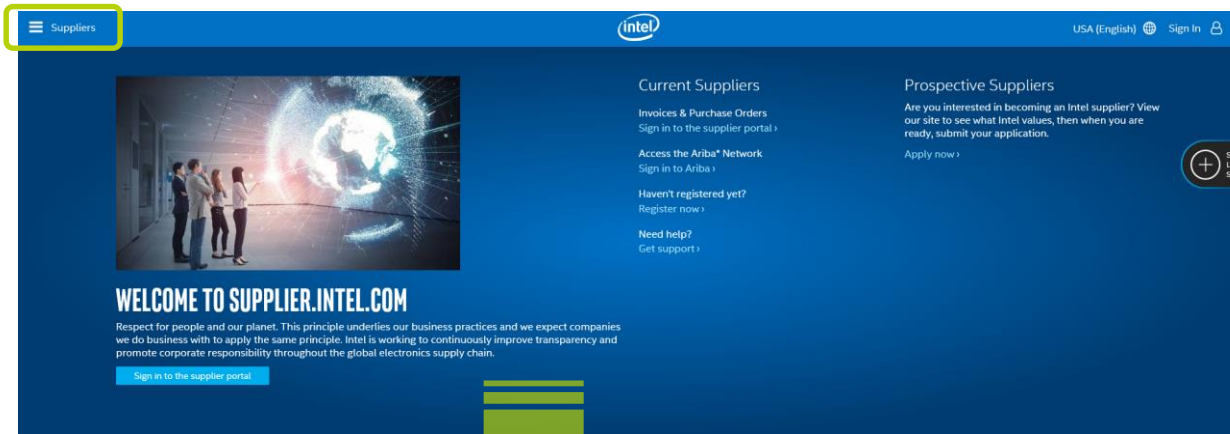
Suppliers

intel

USA (English) Sign In

WELCOME TO SUPPLIER.INTEL.COM

Respect for people and our planet. This principle underlies our business practices and we expect companies we do business with to apply the same principle. Intel is working to continuously improve transparency and promote corporate responsibility throughout the global electronics supply chain.

Sign in to the supplier portal

Current Suppliers

Invoices & Purchase Orders
Sign in to the supplier portal ›

Access the Ariba* Network
Sign in to Ariba ›

Haven't registered yet?
Register now ›

Need help?
Get support ›

Prospective Suppliers

Are you interested in becoming an Intel supplier? View our site to see what Intel values, then when you are ready, submit your application.

Apply now ›

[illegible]